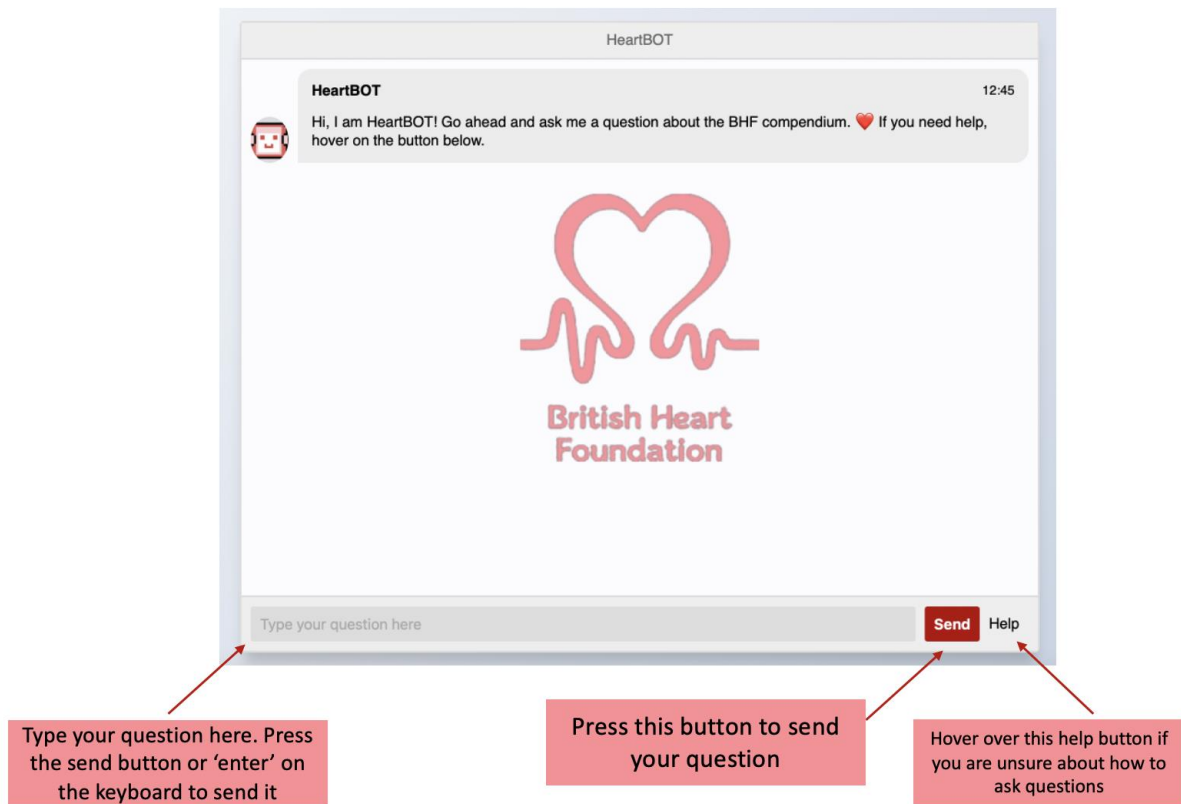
HeartBOT

HeartBOT

12:45

Hi, I am HeartBOT! Go ahead and ask me a question about the BHF compendium. ❤️ If you need help, hover on the button below.

British Heart Foundation

Type your question here

Send

Help

Type your question here. Press the send button or 'enter' on the keyboard to send it

Press this button to send your question

Hover over this help button if you are unsure about how to ask questions